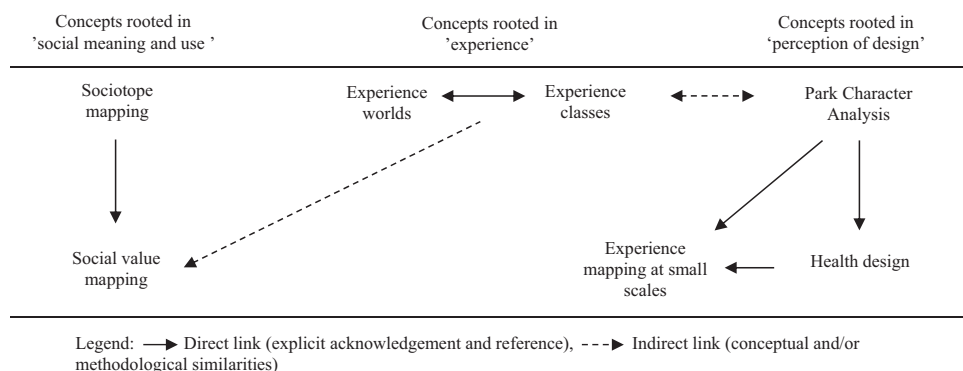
Concepts rooted in 'social meaning and use '

Concepts rooted in 'experience'

Concepts rooted in 'perception of design'

Sociotope mapping

Experience worlds

Experience classes

Park Character Analysis

Social value mapping

Experience mapping at small scales

Health design

Legend: Direct link (explicit acknowledgement and reference), Indirect link (conceptual and/or methodological similarities)